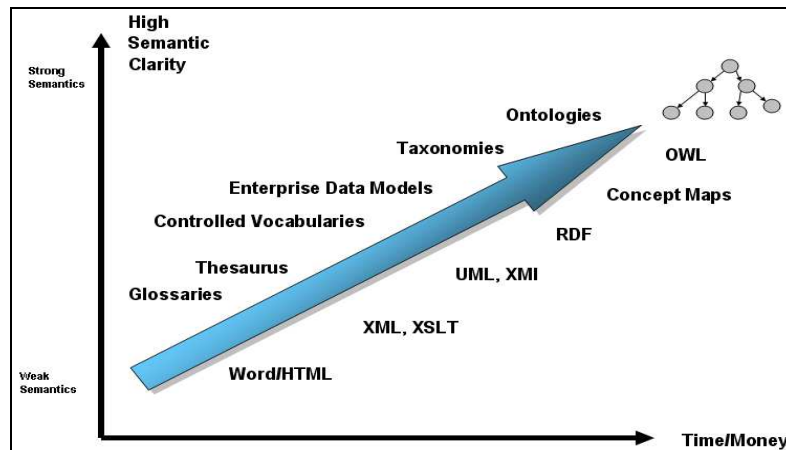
High Semantic Clarity

Strong Semantics

Ontologies

Taxonomies

OWL

Enterprise Data Models

Concept Maps

Controlled Vocabularies

RDF

Thesaurus

UML, XMI

Glossaries

XML, XSLT

Weak Semantics

Word/HTML

Time/Money